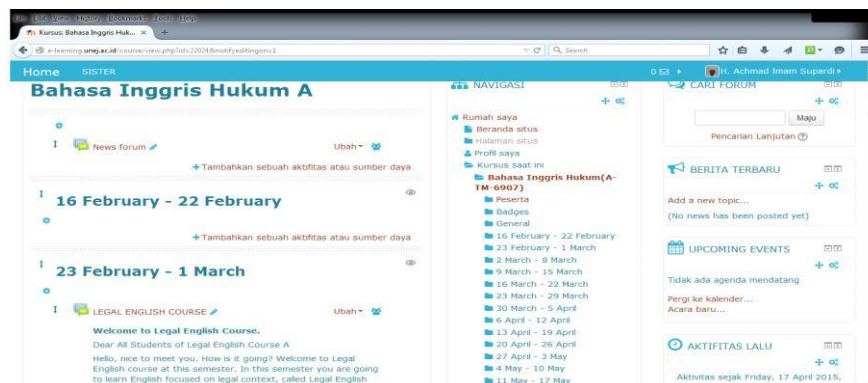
File Edit View History Bookmarks Tools Help
Kursus: Bahasa Inggris Huk... ×
e-learning.unej.ac.id/course/view.php?id=22024&notifyeditingon=1
Search

Home SISTER
H. Achmad Imam Supardi

Bahasa Inggris Hukum A

News forum
Ubah
+ Tambahkan sebuah aktifitas atau sumber daya

16 February - 22 February
+ Tambahkan sebuah aktifitas atau sumber daya

23 February - 1 March
LEGAL ENGLISH COURSE
Ubah
Welcome to Legal English Course.
Dear All Students of Legal English Course A
Hello, nice to meet you. How is it going? Welcome to Legal English course at this semester. In this semester you are going to learn English focused on legal context, called Legal English

NAVIGASI
Rumah saya
Beranda situs
Halaman situs
Profil saya
Kursus saat ini
Bahasa Inggris Hukum(A-TM-6907)
Peserta
Badges
General
16 February - 22 February
23 February - 1 March
2 March - 8 March
9 March - 15 March
16 March - 22 March
23 March - 29 March
30 March - 5 April
6 April - 12 April
13 April - 19 April
20 April - 26 April
27 April - 3 May
4 May - 10 May
11 May - 17 May

CARI FORUM
Maju
Pencarian Lanjutan

BERITA TERBARU
Add a new topic...
(No news has been posted yet)

UPCOMING EVENTS
Tidak ada agenda mendatang
Pergi ke kalender...
Acara baru...

AKTIFITAS LALU
Aktivitas sejak Friday, 17 April 2015,